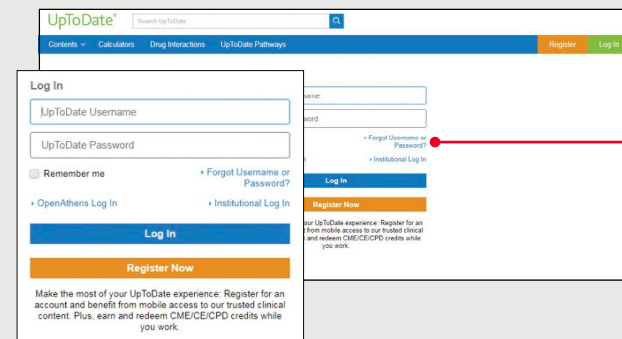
UpToDate®

Search UpToDate

Contents ∨ Calculators Drug Interactions UpToDate Pathways

Register Log In

Log In

UpToDate Username

UpToDate Password

Remember me

▸ Forgot Username or Password?

▸ OpenAthens Log In

▸ Institutional Log In

Log In

Register Now

Make the most of your UpToDate experience: Register for an account and benefit from mobile access to our trusted clinical content. Plus, earn and redeem CME/CE/CPD credits while you work.

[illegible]name

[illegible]word

▸ Forgot Username or Password?

▸ Institutional Log In

Log In

Register Now

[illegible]our UpToDate experience: Register for an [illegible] from mobile access to our trusted clinical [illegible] and redeem CME/CE/CPD credits while you work.